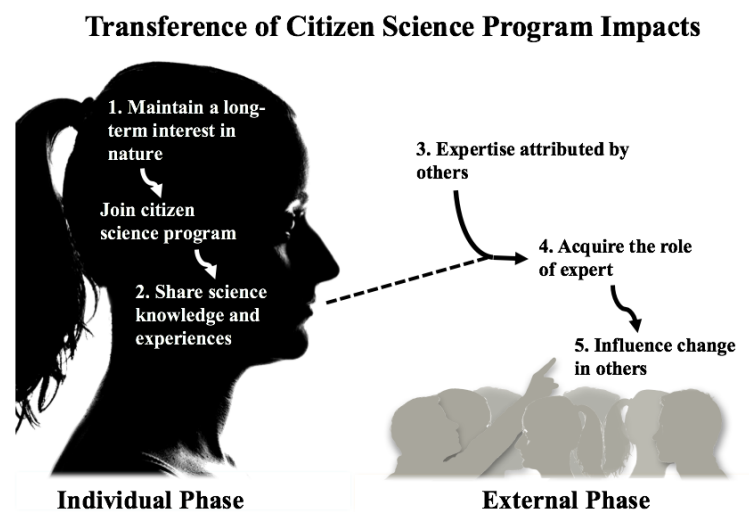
Transference of Citizen Science Program Impacts

1. Maintain a long-term interest in nature

Join citizen science program

2. Share science knowledge and experiences

3. Expertise attributed by others

4. Acquire the role of expert

5. Influence change in others

Individual Phase

External Phase